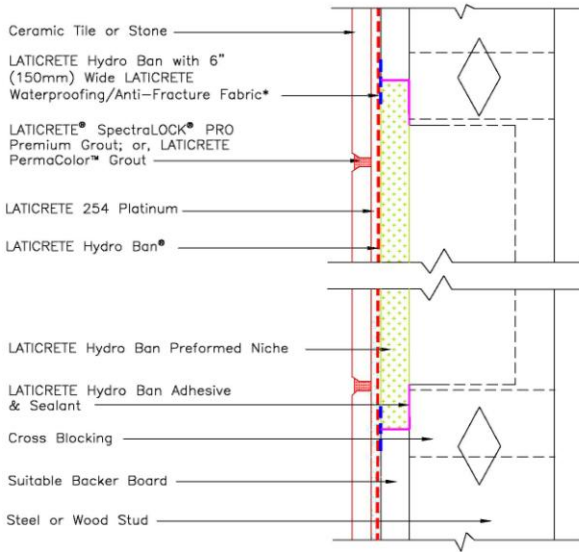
Ceramic Tile or Stone

LATICRETE Hydro Ban with 6" (150mm) Wide LATICRETE Waterproofing/Anti-Fracture Fabric*

LATICRETE® SpectraLOCK® PRO Premium Grout; or, LATICRETE PermaColor™ Grout

LATICRETE 254 Platinum

LATICRETE Hydro Ban®

LATICRETE Hydro Ban Preformed Niche

LATICRETE Hydro Ban Adhesive & Sealant

Cross Blocking

Suitable Backer Board

Steel or Wood Stud